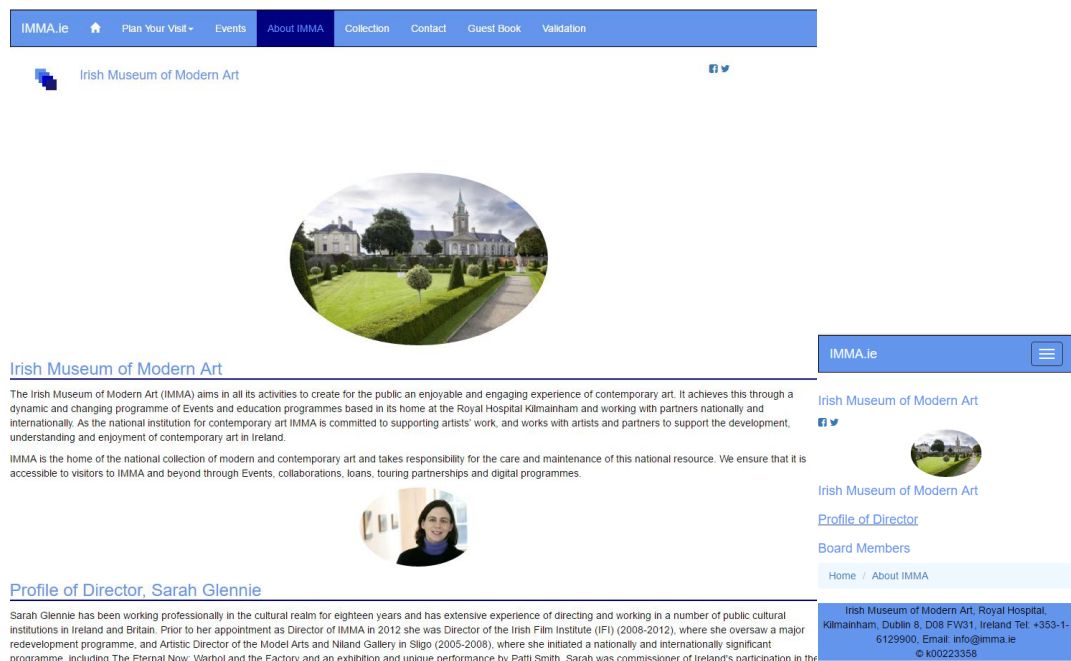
IMMA.ie Plan Your Visit Events About IMMA Collection Contact Guest Book Validation

Irish Museum of Modern Art

Irish Museum of Modern Art

The Irish Museum of Modern Art (IMMA) aims in all its activities to create for the public an enjoyable and engaging experience of contemporary art. It achieves this through a dynamic and changing programme of Events and education programmes based in its home at the Royal Hospital Kilmainham and working with partners nationally and internationally. As the national institution for contemporary art IMMA is committed to supporting artists' work, and works with artists and partners to support the development, understanding and enjoyment of contemporary art in Ireland.

IMMA is the home of the national collection of modern and contemporary art and takes responsibility for the care and maintenance of this national resource. We ensure that it is accessible to visitors to IMMA and beyond through Events, collaborations, loans, touring partnerships and digital programmes.

Profile of Director, Sarah Glennie

Sarah Glennie has been working professionally in the cultural realm for eighteen years and has extensive experience of directing and working in a number of public cultural institutions in Ireland and Britain. Prior to her appointment as Director of IMMA in 2012 she was Director of the Irish Film Institute (IFI) (2008-2012), where she oversaw a major redevelopment programme, and Artistic Director of the Model Arts and Niland Gallery in Sligo (2005-2008), where she initiated a nationally and internationally significant programme, including The Eternal Now: Warhol and the Factory and an exhibition and unique performance by Patti Smith. Sarah was commissioner of Ireland's participation in the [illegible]

IMMA.ie

Irish Museum of Modern Art

Irish Museum of Modern Art

Profile of Director

Board Members

Home / About IMMA

Irish Museum of Modern Art, Royal Hospital, Kilmainham, Dublin 8, D08 FW31, Ireland Tel: +353-1-6129900, Email: info@imma.ie
© k00223358